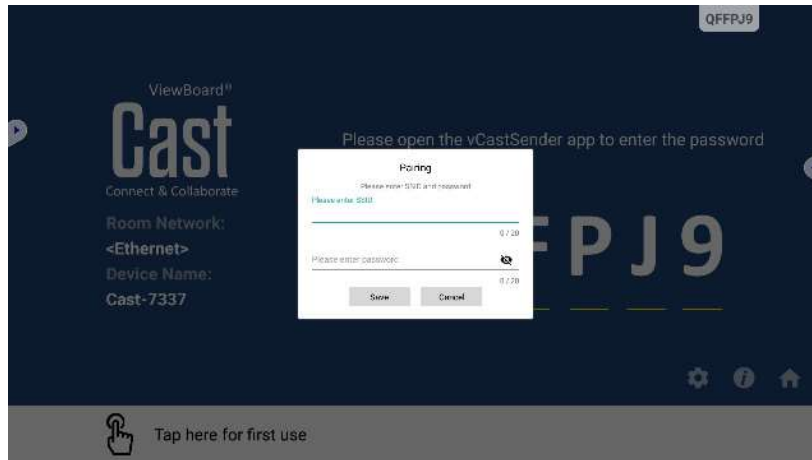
QFFPJ9

ViewBoard®

Cast

Connect & Collaborate

Room Network:

<Ethernet>

Device Name:

Cast-7337

Please open the vCastSender app to enter the password

FPJ9

Pairing

Please enter SSID and password

Please enter SSID

0 / 20

Please enter password

0 / 20

Save

Cancel

Tap here for first use